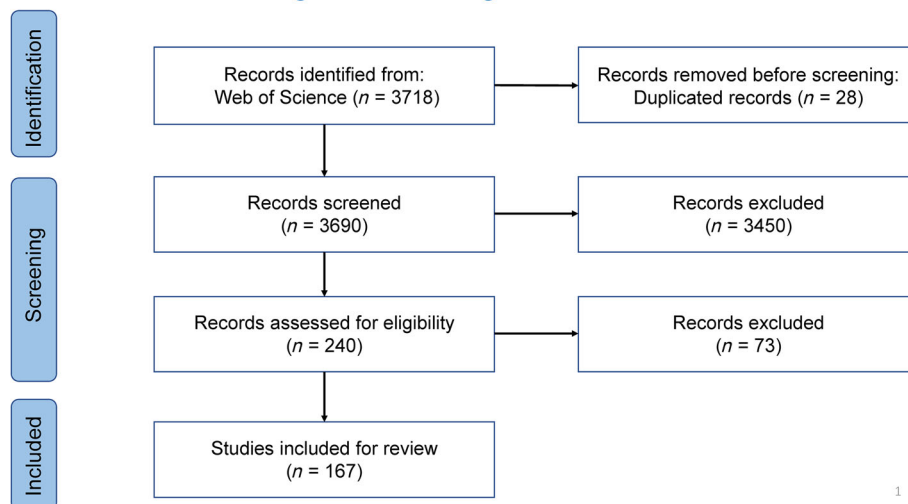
Identification

Records identified from:
Web of Science ($n$ = 3718)

Records removed before screening:
Duplicated records ($n$ = 28)

Screening

Records screened
($n$ = 3690)

Records excluded
($n$ = 3450)

Records assessed for eligibility
($n$ = 240)

Records excluded
($n$ = 73)

Included

Studies included for review
($n$ = 167)

1